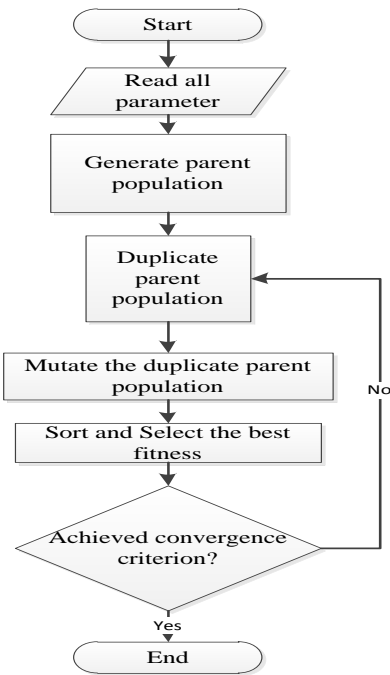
Start

Read all parameter

Generate parent population

Duplicate parent population

Mutate the duplicate parent population

Sort and Select the best fitness

Achieved convergence criterion?

No

Yes

End